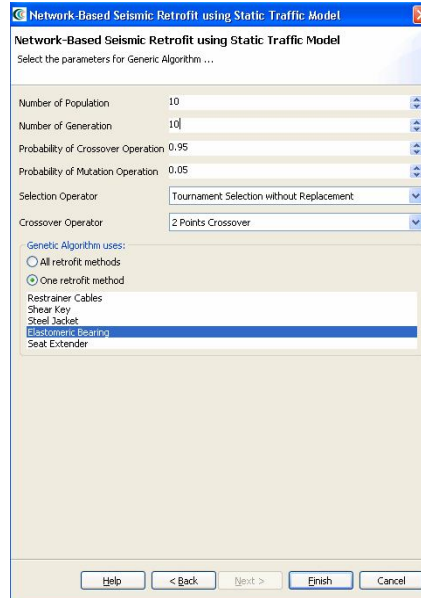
Network-Based Seismic Retrofit using Static Traffic Model

Network-Based Seismic Retrofit using Static Traffic Model
Select the parameters for Generic Algorithm ...

Number of Population 10
Number of Generation 10
Probability of Crossover Operation 0.95
Probability of Mutation Operation 0.05
Selection Operator Tournament Selection without Replacement
Crossover Operator 2 Points Crossover

Genetic Algorithm uses:
All retrofit methods
One retrofit method

Restrainer Cables
Shear Key
Steel Jacket
Elastomeric Bearing
Seat Extender

Help < Back Next > Finish Cancel